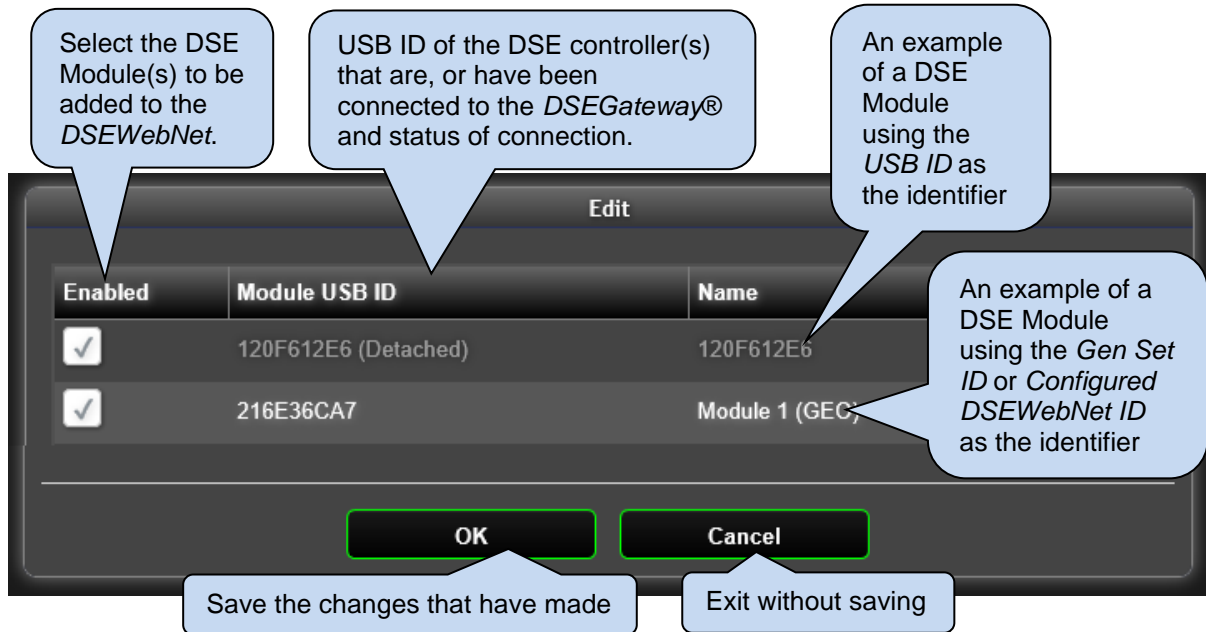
Select the DSE Module(s) to be added to the *DSEWebNet*.

USB ID of the DSE controller(s) that are, or have been connected to the *DSEGateway®* and status of connection.

An example of a DSE Module using the *USB ID* as the identifier

Edit

| Enabled | Module USB ID | Name |
|---|---|---|
| ✓ | 120F612E6 (Detached) | 120F612E6 |
| ✓ | 216E36CA7 | Module 1 (GEC) |

An example of a DSE Module using the *Gen Set ID* or *Configured DSEWebNet ID* as the identifier

OK

Cancel

Save the changes that have made

Exit without saving